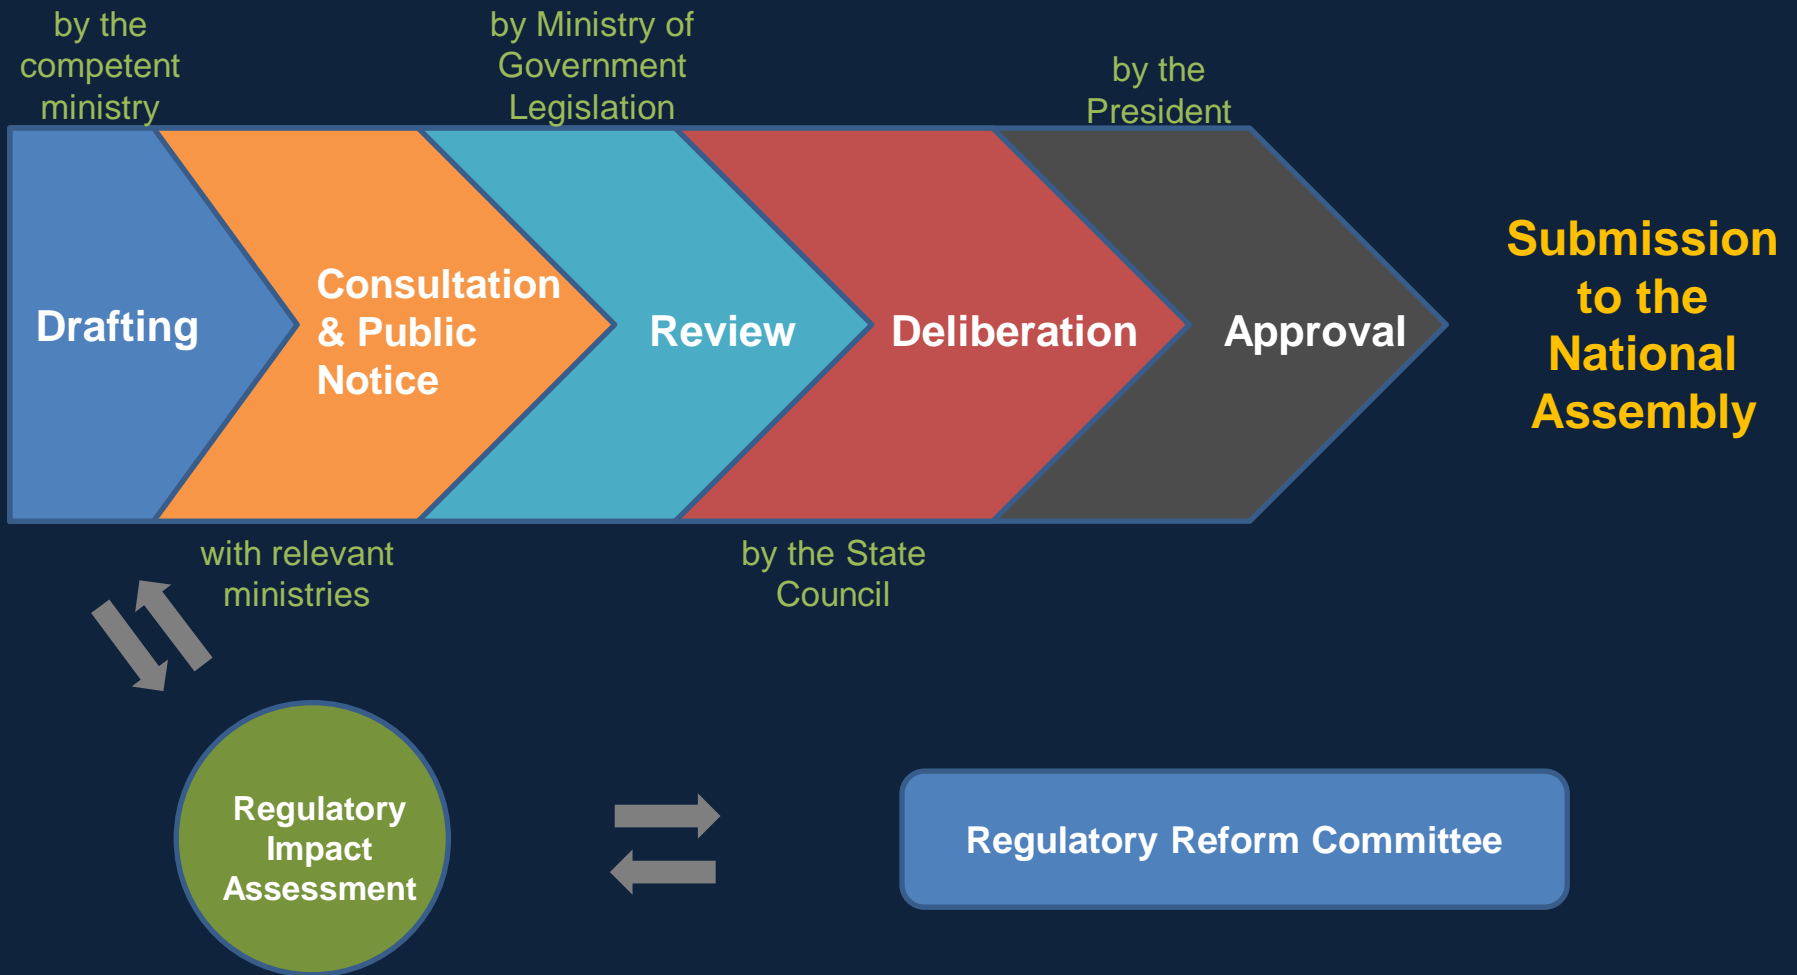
by the competent ministry

by Ministry of Government Legislation

by the President

Drafting

Consultation & Public Notice

Review

Deliberation

Approval

Submission to the National Assembly

with relevant ministries

by the State Council

Regulatory Impact Assessment

Regulatory Reform Committee